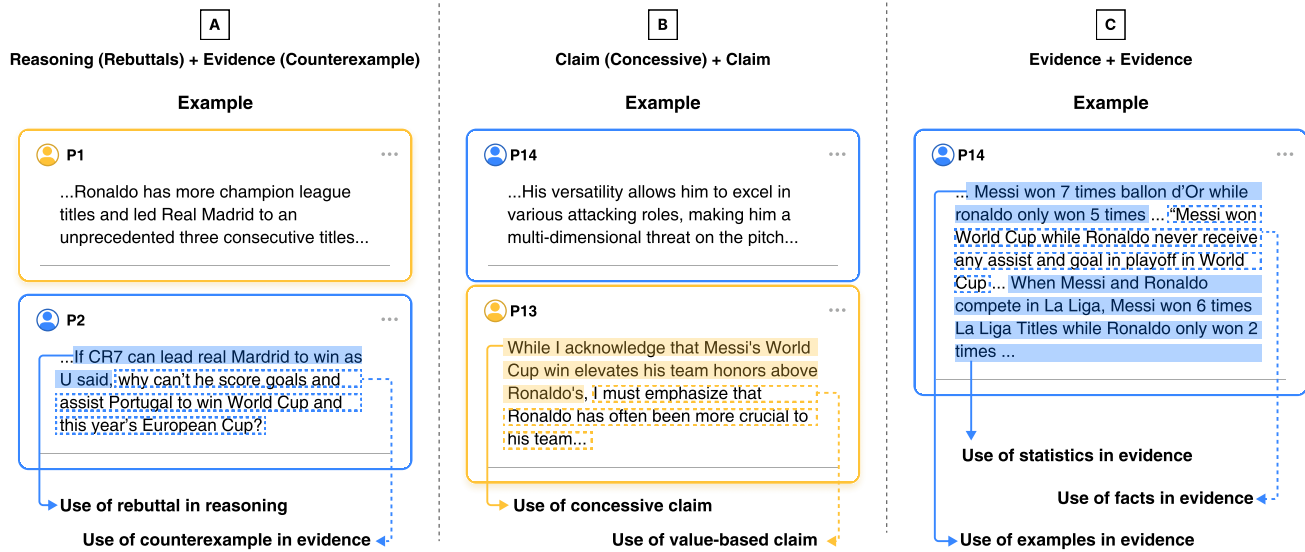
A

Reasoning (Rebuttals) + Evidence (Counterexample)

Example

P1 ...

...Ronaldo has more champion league titles and led Real Madrid to an unprecedented three consecutive titles...

P2 ...

...If CR7 can lead real Mardrid to win as U said, why can't he score goals and assist Portugal to win World Cup and this year's European Cup?

Use of rebuttal in reasoning

Use of counterexample in evidence

B

Claim (Concessive) + Claim

Example

P14 ...

...His versatility allows him to excel in various attacking roles, making him a multi-dimensional threat on the pitch...

P13 ...

While I acknowledge that Messi's World Cup win elevates his team honors above Ronaldo's, I must emphasize that Ronaldo has often been more crucial to his team...

Use of concessive claim

Use of value-based claim

C

Evidence + Evidence

Example

P14 ...

... Messi won 7 times ballon d'Or while ronaldo only won 5 times ... "Messi won World Cup while Ronaldo never receive any assist and goal in playoff in World Cup ... When Messi and Ronaldo compete in La Liga, Messi won 6 times La Liga Titles while Ronaldo only won 2 times ...

Use of statistics in evidence

Use of facts in evidence

Use of examples in evidence